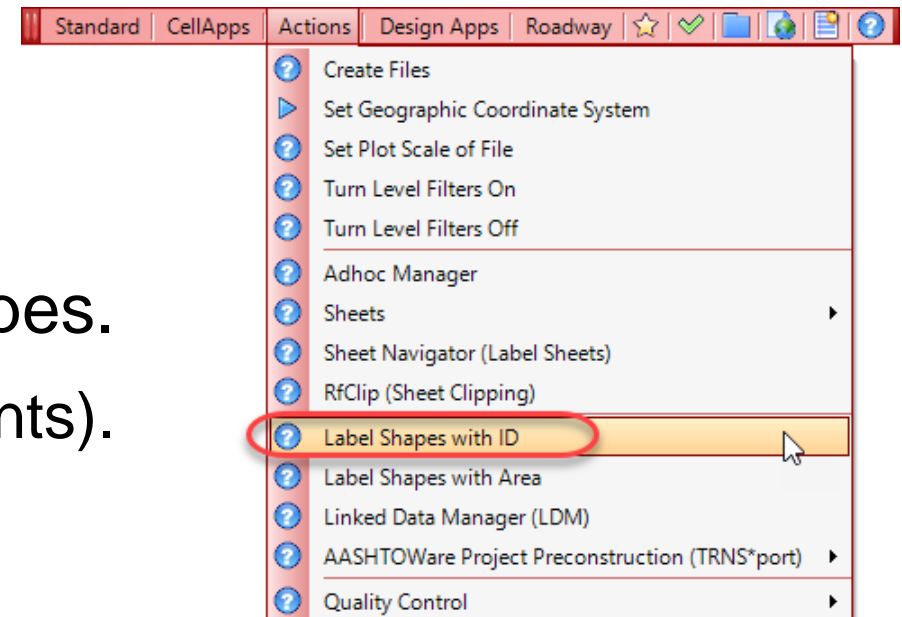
Standard | CellApps | Actions | Design Apps | Roadway

Create Files
Set Geographic Coordinate System
Set Plot Scale of File
Turn Level Filters On
Turn Level Filters Off
Adhoc Manager
Sheets
Sheet Navigator (Label Sheets)
RfClip (Sheet Clipping)
Label Shapes with ID
Label Shapes with Area
Linked Data Manager (LDM)
AASHTOWare Project Preconstruction (TRNS*port)
Quality Control

pes.
nts).